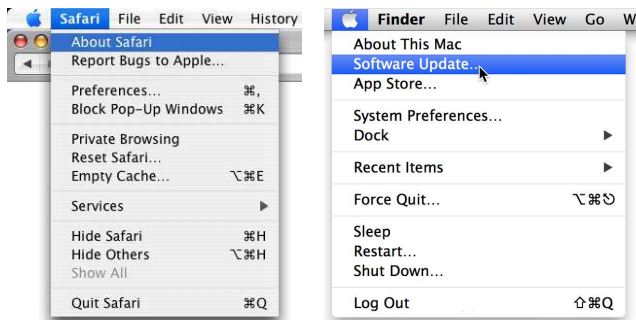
Safari File Edit View History

About Safari
Report Bugs to Apple...

Preferences... ⌘,
Block Pop-Up Windows ⌘K

Private Browsing
Reset Safari...
Empty Cache... ⌥⌘E

Services ▶

Hide Safari ⌘H
Hide Others ⌥⌘H
Show All

Quit Safari ⌘Q

Finder File Edit View Go W

About This Mac
Software Update...
App Store...

System Preferences...
Dock ▶

Recent Items ▶

Force Quit... ⌥⌘⎋

Sleep
Restart...
Shut Down...

Log Out ⇧⌘Q